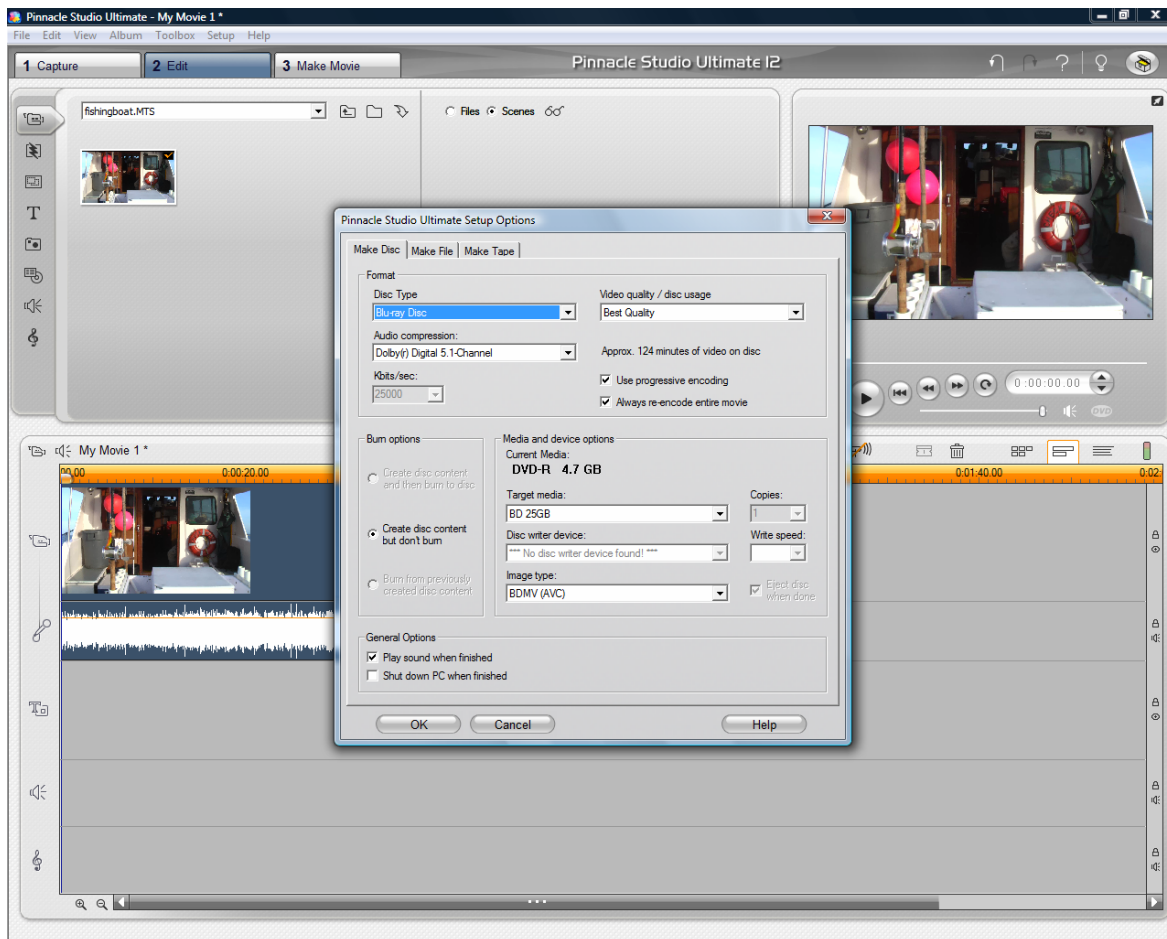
Pinnacle Studio Ultimate - My Movie 1 *

File Edit View Album Toolbox Setup Help

1 Capture
2 Edit
3 Make Movie

Pinnacle Studio Ultimate 12

fishingboat.MTS

Files Scenes

0:00:00.00

DVD

My Movie 1 *

00.00
0:00:20.00
0:01:40.00
0:02:

Pinnacle Studio Ultimate Setup Options

Make Disc | Make File | Make Tape

Format

Disc Type
Blu-ray Disc

Audio compression:
Dolby(r) Digital 5.1-Channel

Kbits/sec:
25000

Video quality / disc usage
Best Quality

Approx. 124 minutes of video on disc

Use progressive encoding

Always re-encode entire movie

Burn options

Create disc content and then burn to disc

Create disc content but don't burn

Burn from previously created disc content

Media and device options

Current Media:
DVD-R 4.7 GB

Target media:
BD 25GB

Copies:
1

Disc writer device:
*** No disc writer device found! ***

Write speed:

Image type:
BDMV (AVC)

Eject disc when done

General Options

Play sound when finished

Shut down PC when finished

OK
Cancel
Help